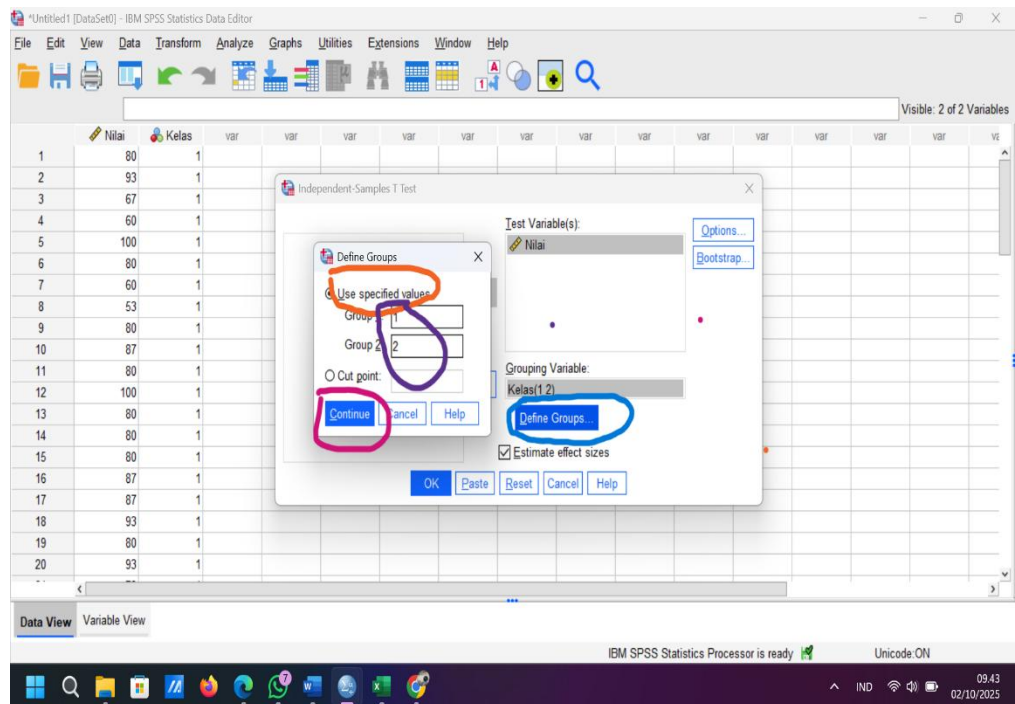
*Untitled1 [DataSet0] - IBM SPSS Statistics Data Editor

File Edit View Data Transform Analyze Graphs Utilities Extensions Window Help

Visible: 2 of 2 Variables

| | Nilai | Kelas | var | var | var | var | var | var | var | var | var | var | var | var | var | va |
|---|---|---|---|---|---|---|---|---|---|---|---|---|---|---|---|---|
| 1 | 80 | 1 | | | | | | | | | | | | | | |
| 2 | 93 | 1 | | | | | | | | | | | | | | |
| 3 | 67 | 1 | | | | | | | | | | | | | | |
| 4 | 60 | 1 | | | | | | | | | | | | | | |
| 5 | 100 | 1 | | | | | | | | | | | | | | |
| 6 | 80 | 1 | | | | | | | | | | | | | | |
| 7 | 60 | 1 | | | | | | | | | | | | | | |
| 8 | 53 | 1 | | | | | | | | | | | | | | |
| 9 | 80 | 1 | | | | | | | | | | | | | | |
| 10 | 87 | 1 | | | | | | | | | | | | | | |
| 11 | 80 | 1 | | | | | | | | | | | | | | |
| 12 | 100 | 1 | | | | | | | | | | | | | | |
| 13 | 80 | 1 | | | | | | | | | | | | | | |
| 14 | 80 | 1 | | | | | | | | | | | | | | |
| 15 | 80 | 1 | | | | | | | | | | | | | | |
| 16 | 87 | 1 | | | | | | | | | | | | | | |
| 17 | 87 | 1 | | | | | | | | | | | | | | |
| 18 | 93 | 1 | | | | | | | | | | | | | | |
| 19 | 80 | 1 | | | | | | | | | | | | | | |
| 20 | 93 | 1 | | | | | | | | | | | | | | |

Independent-Samples T Test

Test Variable(s):
Nilai

Options...
Bootstrap...

Grouping Variable:
Kelas(1 2)

Define Groups...

Estimate effect sizes

OK Paste Reset Cancel Help

Define Groups

Use specified values
Group 1: 1
Group 2: 2

Cut point:

Continue Cancel Help

Data View Variable View

IBM SPSS Statistics Processor is ready Unicode:ON

IND 09.43 02/10/2025